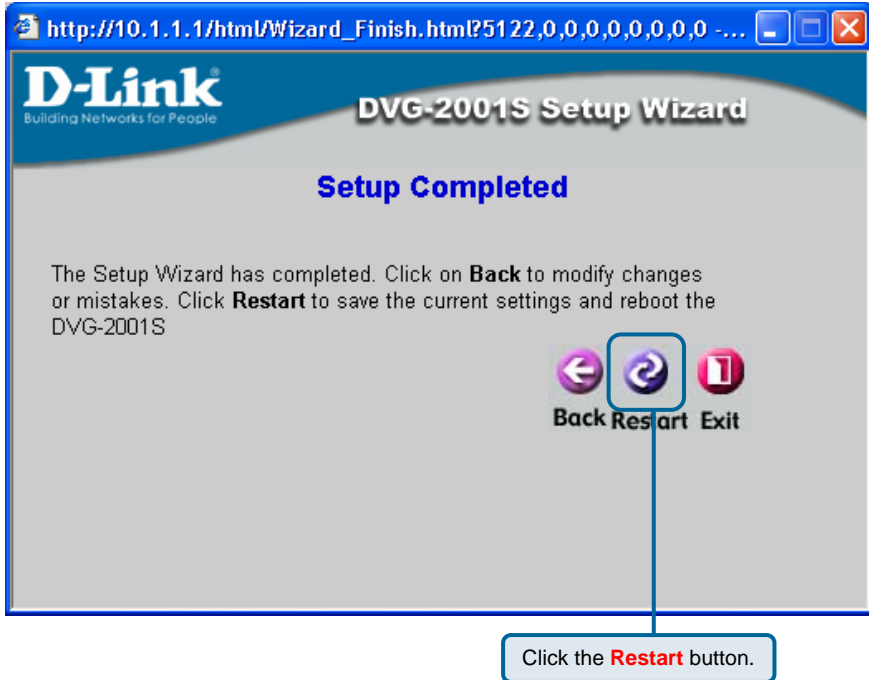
http://10.1.1.1/html/Wizard_Finish.html?5122,0,0,0,0,0,0,0,0 -...

D-Link
Building Networks for People

DVG-2001S Setup Wizard

Setup Completed

The Setup Wizard has completed. Click on **Back** to modify changes or mistakes. Click **Restart** to save the current settings and reboot the DVG-2001S

Back Restart Exit

Click the **Restart** button.